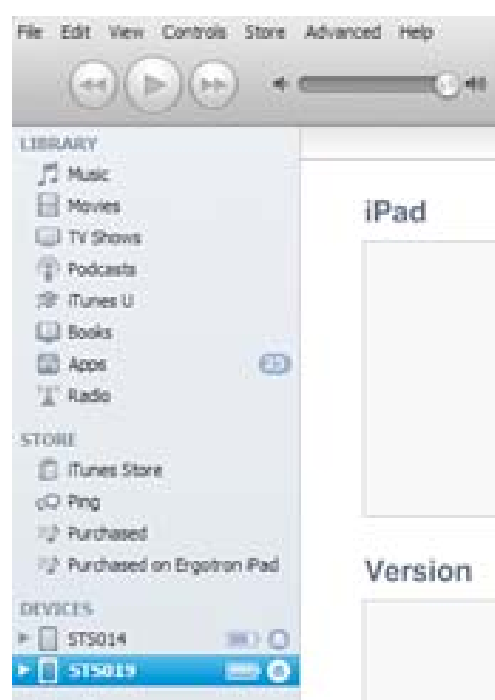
File Edit View Controls Store Advanced Help

LIBRARY
Music
Movies
TV Shows
Podcasts
iTunes U
Books
Apps
Radio

STORE
iTunes Store
Ping
Purchased
Purchased on Ergotron iPad

DEVICES
STS014
STS019

iPad

Version